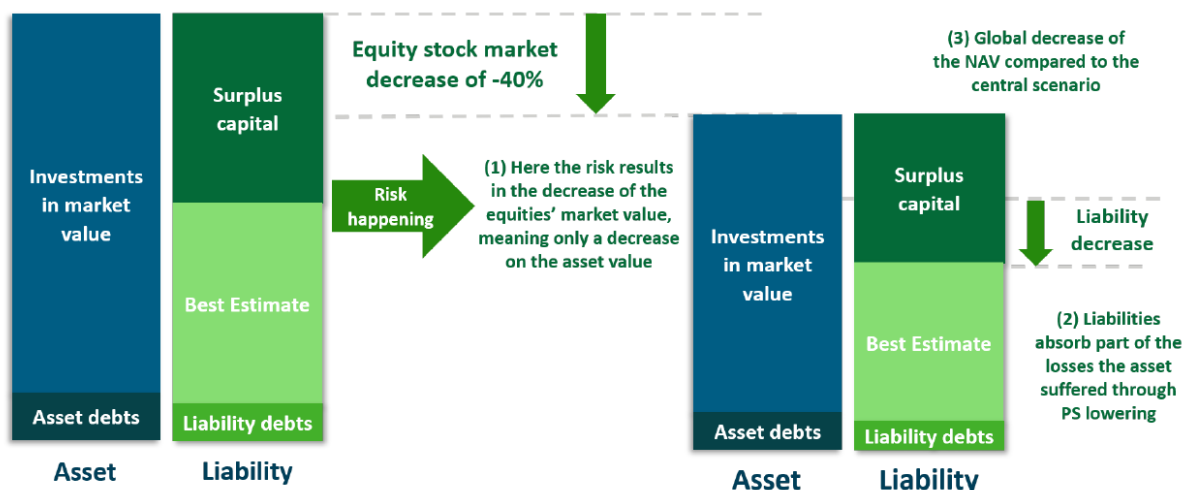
Investments in market value

Asset debts

Asset

Surplus capital

Best Estimate

Liability debts

Liability

Equity stock market decrease of -40%

Risk happening

(1) Here the risk results in the decrease of the equities' market value, meaning only a decrease on the asset value

(3) Global decrease of the NAV compared to the central scenario

Investments in market value

Asset debts

Asset

Surplus capital

Best Estimate

Liability debts

Liability

Liability decrease

(2) Liabilities absorb part of the losses the asset suffered through PS lowering